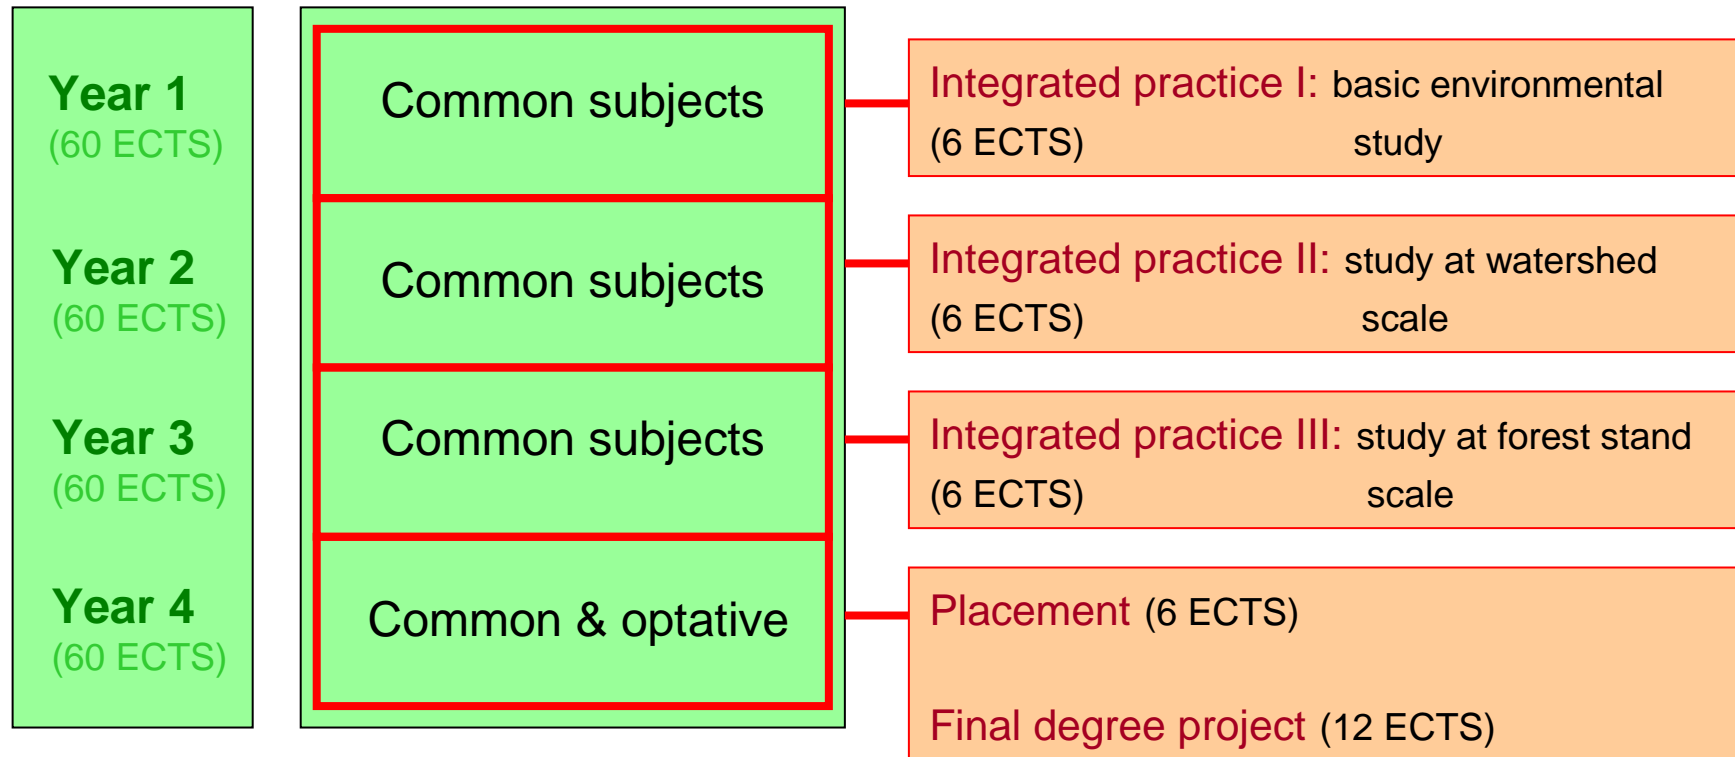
Year 1
(60 ECTS)

Year 2
(60 ECTS)

Year 3
(60 ECTS)

Year 4
(60 ECTS)

Common subjects

Common subjects

Common subjects

Common & optative

Integrated practice I: basic environmental study
(6 ECTS)

Integrated practice II: study at watershed scale
(6 ECTS)

Integrated practice III: study at forest stand scale
(6 ECTS)

Placement (6 ECTS)

Final degree project (12 ECTS)